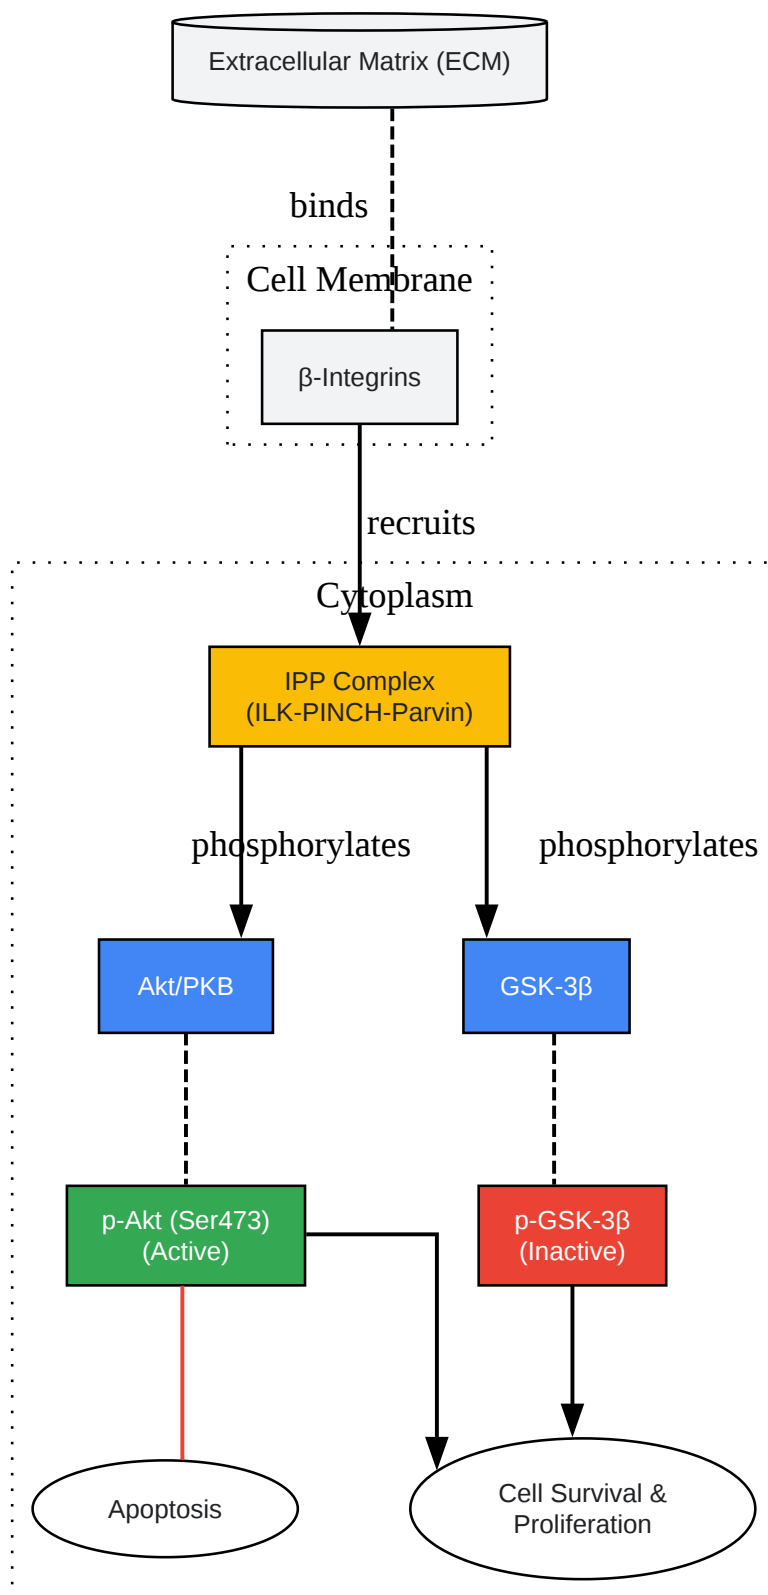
Extracellular Matrix (ECM)

binds

Cell Membrane

β-Integrins

recruits

Cytoplasm

IPP Complex
(ILK-PINCH-Parvin)

phosphorylates

phosphorylates

Akt/PKB

GSK-3β

p-Akt (Ser473)
(Active)

p-GSK-3β
(Inactive)

Apoptosis

Cell Survival &
Proliferation